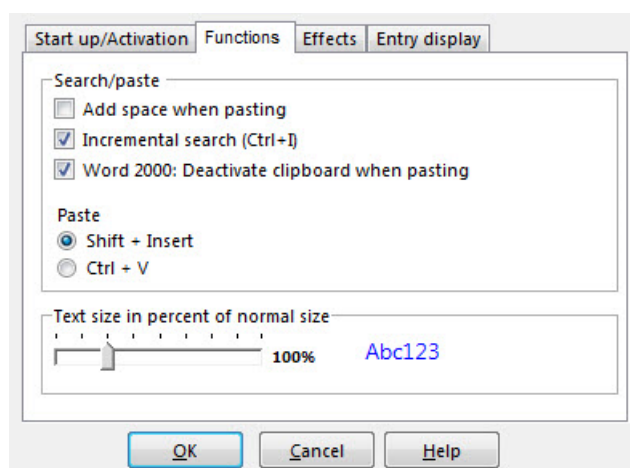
Start up/Activation | Functions | Effects | Entry display

Search/paste

Add space when pasting

Incremental search (Ctrl+I)

Word 2000: Deactivate clipboard when pasting

Paste

Shift + Insert

Ctrl + V

Text size in percent of normal size

100%

Abc123

OK | Cancel | Help